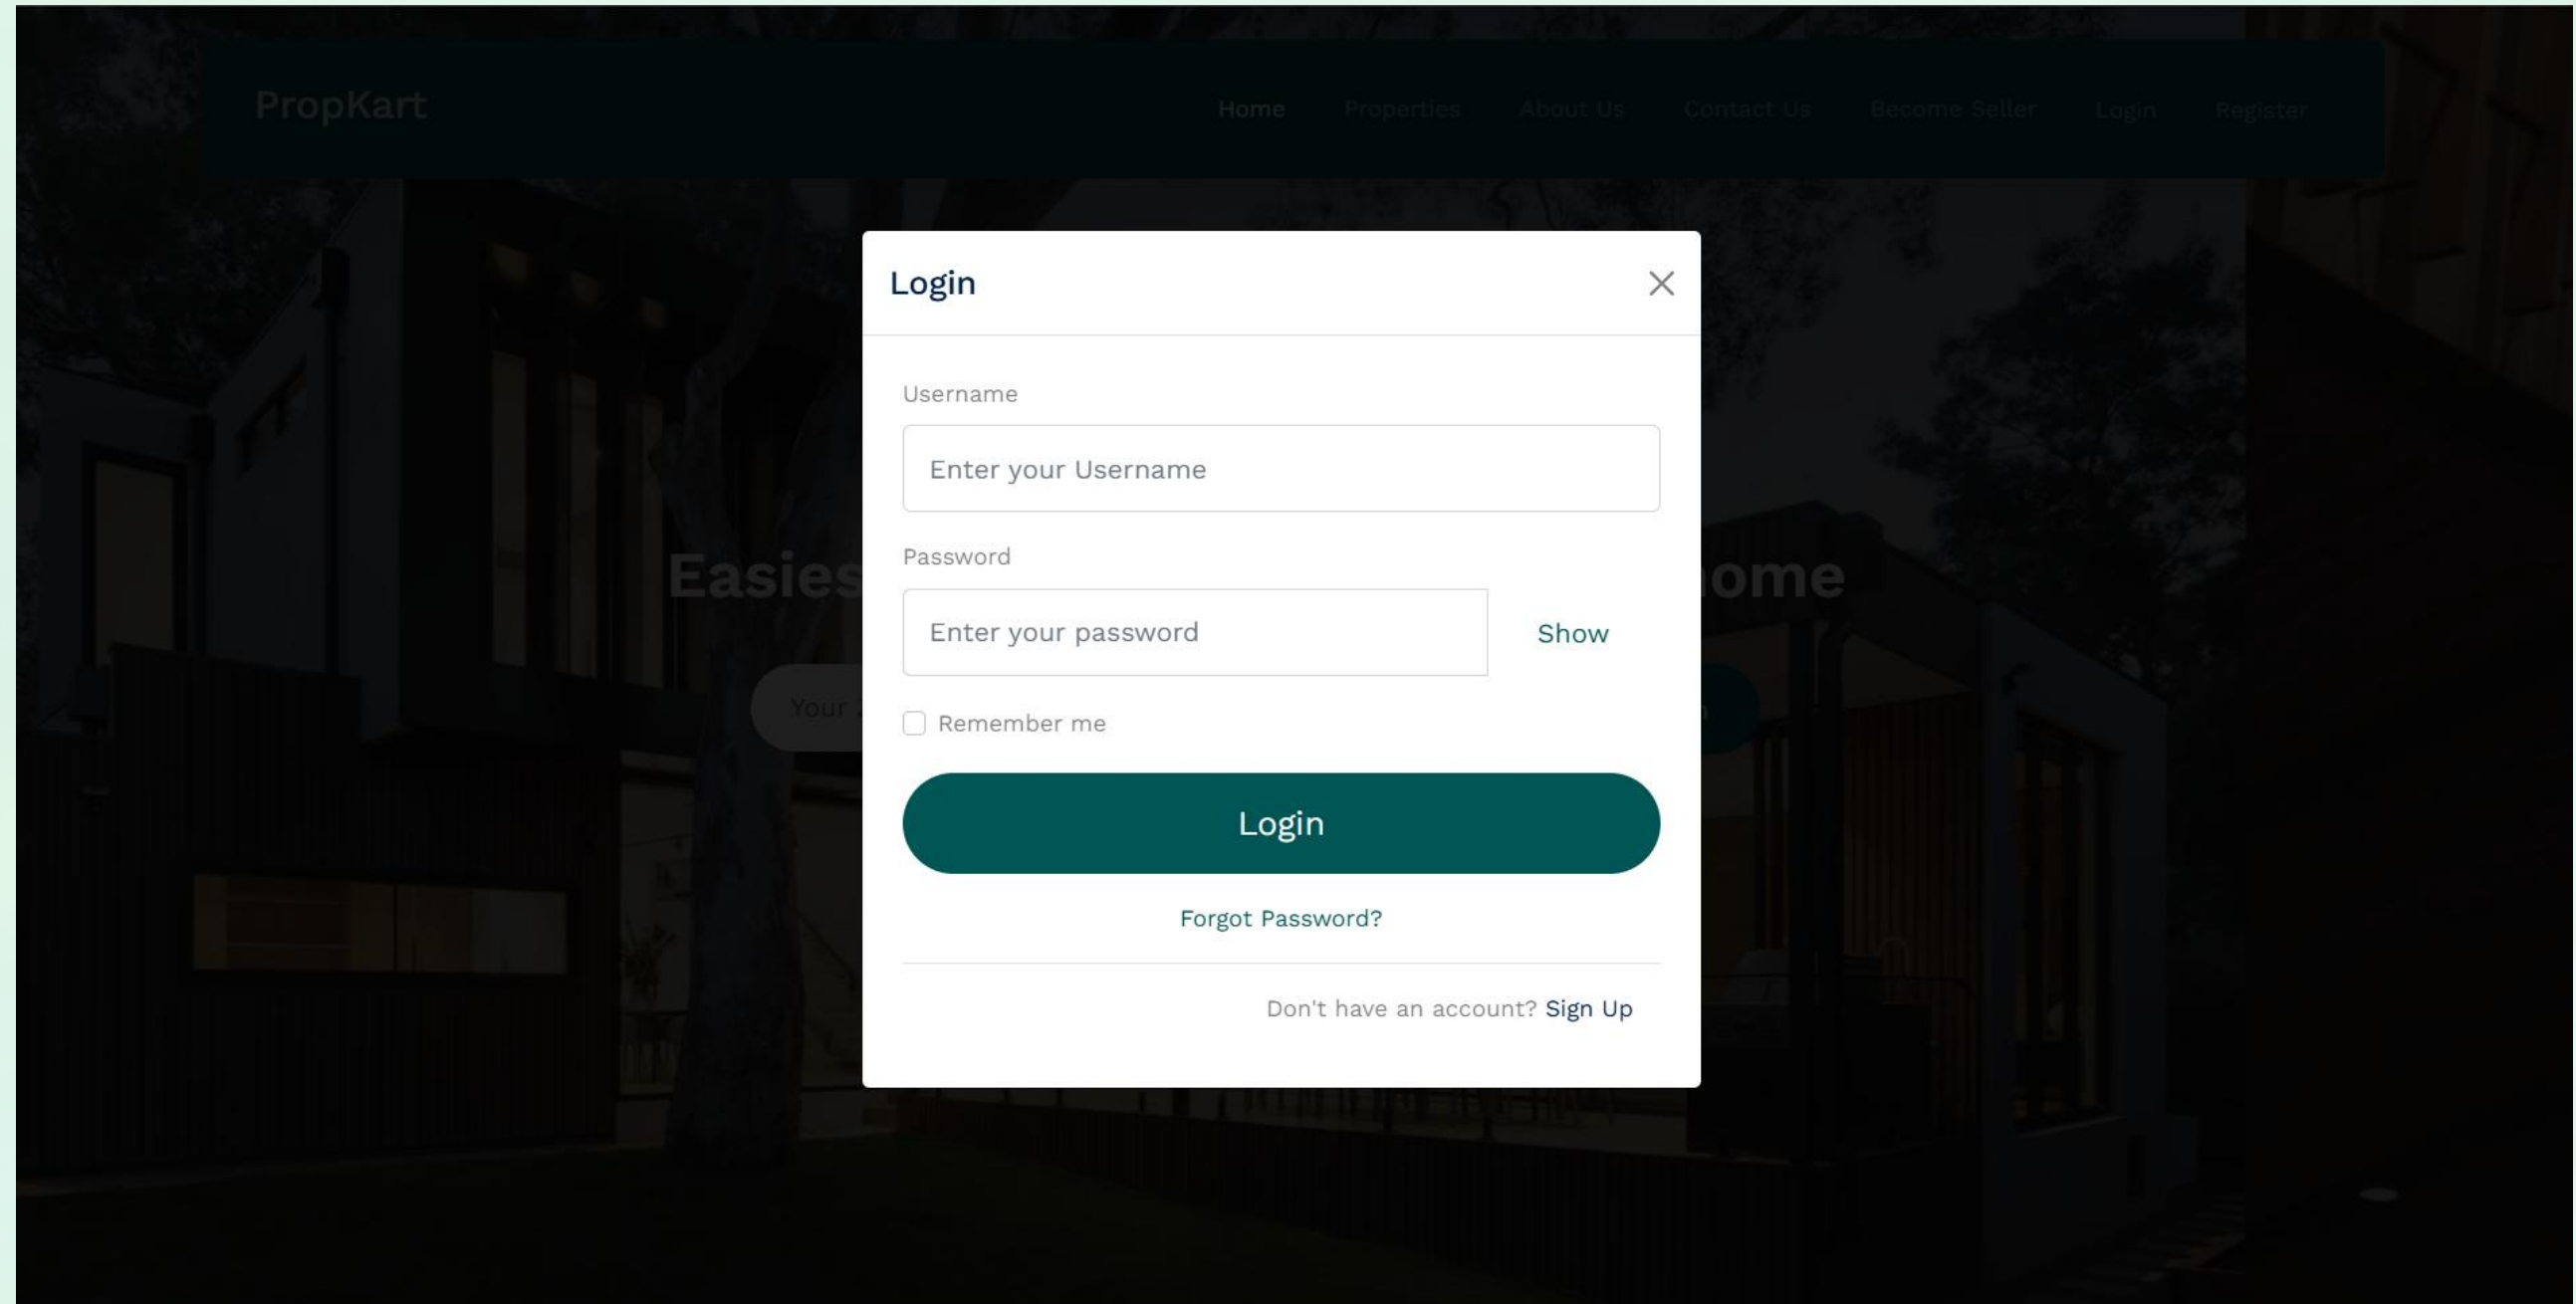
PropKart

Home Properties About Us Contact Us Become Seller Login Register

Easies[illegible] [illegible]ome

Your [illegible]

Login

×

Username

Enter your Username

Password

Enter your password

Show

Remember me

Login

Forgot Password?

Don't have an account? Sign Up